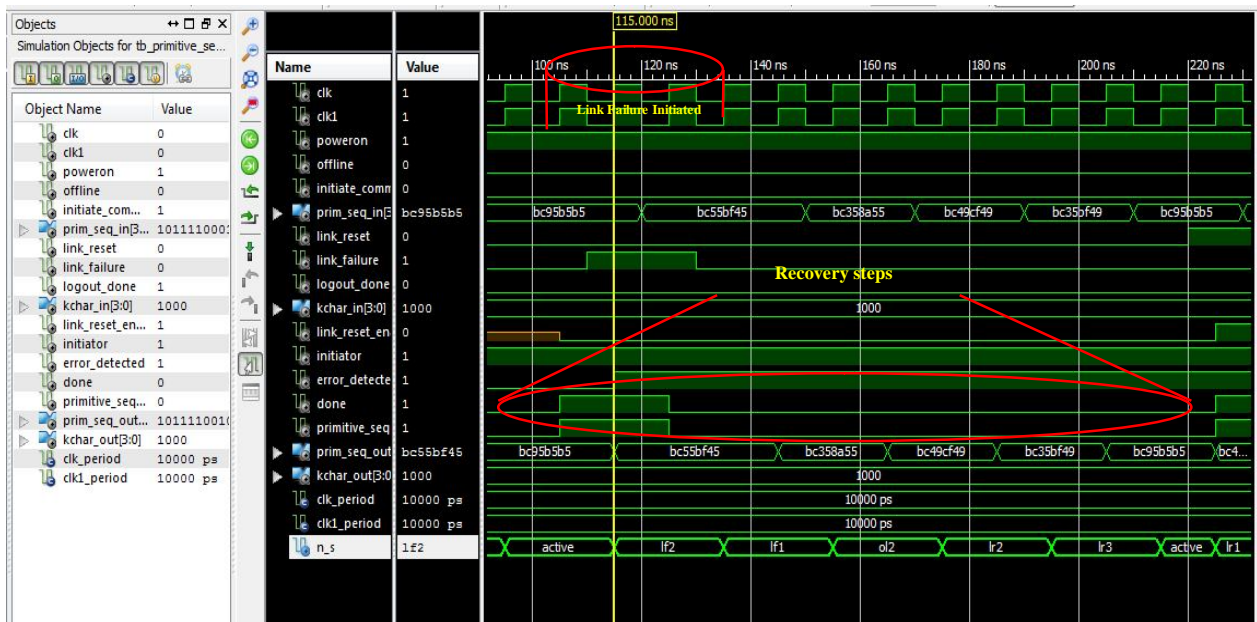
Objects
Simulation Objects for tb_primitive_se...

| Object Name | Value |
|---|---|
| clk | 0 |
| clk1 | 0 |
| poweron | 1 |
| offline | 0 |
| initiate_com... | 1 |
| prim_seq_in[3... | 1011110001 |
| link_reset | 0 |
| link_failure | 0 |
| logout_done | 1 |
| kchar_in[3:0] | 1000 |
| link_reset_en... | 1 |
| initiator | 1 |
| error_detected | 1 |
| done | 0 |
| primitive_seq... | 0 |
| prim_seq_out... | 1011110010 |
| kchar_out[3:0] | 1000 |
| clk_period | 10000 ps |
| clk1_period | 10000 ps |

115.000 ns

100 ns | 120 ns | 140 ns | 160 ns | 180 ns | 200 ns | 220 ns

Link Failure Initiated

Recovery steps

| Name | Value |
|---|---|
| clk | 1 |
| clk1 | 1 |
| poweron | 1 |
| offline | 0 |
| initiate_comm | 0 |
| prim_seq_in[3 | bc95b5b5 |
| link_reset | 0 |
| link_failure | 1 |
| logout_done | 0 |
| kchar_in[3:0] | 1000 |
| link_reset_en | 0 |
| initiator | 1 |
| error_detecte | 1 |
| done | 1 |
| primitive_seq | 1 |
| prim_seq_out | bc55bf45 |
| kchar_out[3:0] | 1000 |
| clk_period | 10000 ps |
| clk1_period | 10000 ps |
| n_s | lf2 |

bc95b5b5 bc55bf45 bc358a55 bc49cf49 bc35bf49 bc95b5b5

1000

bc95b5b5 bc55bf45 bc358a55 bc49cf49 bc35bf49 bc95b5b5 bc4...

1000

10000 ps

10000 ps

active lf2 lf1 ol2 lr2 lr3 active lr1